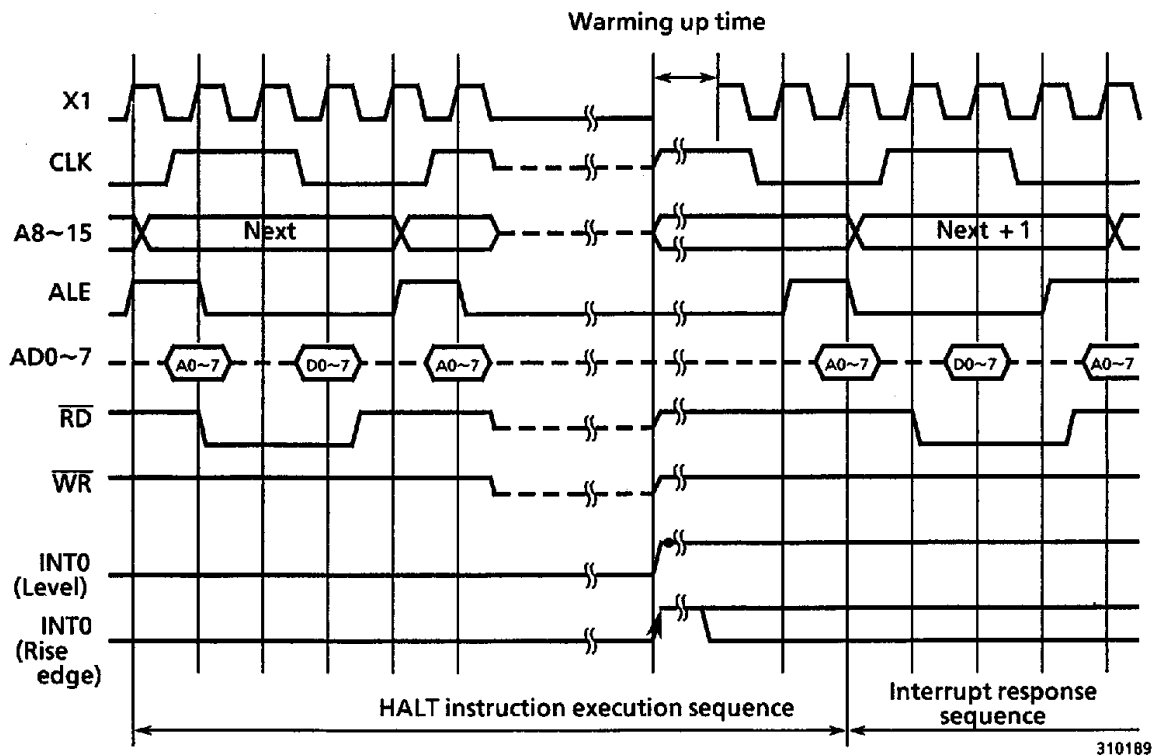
Warming up time

X1

CLK

A8~15

Next

Next +1

ALE

AD0~7

A0~7

D0~7

A0~7

A0~7

D0~7

A0~7

$\overline{RD}$

$\overline{WR}$

INT0 (Level)

INT0 (Rise edge)

HALT instruction execution sequence

Interrupt response sequence

310189